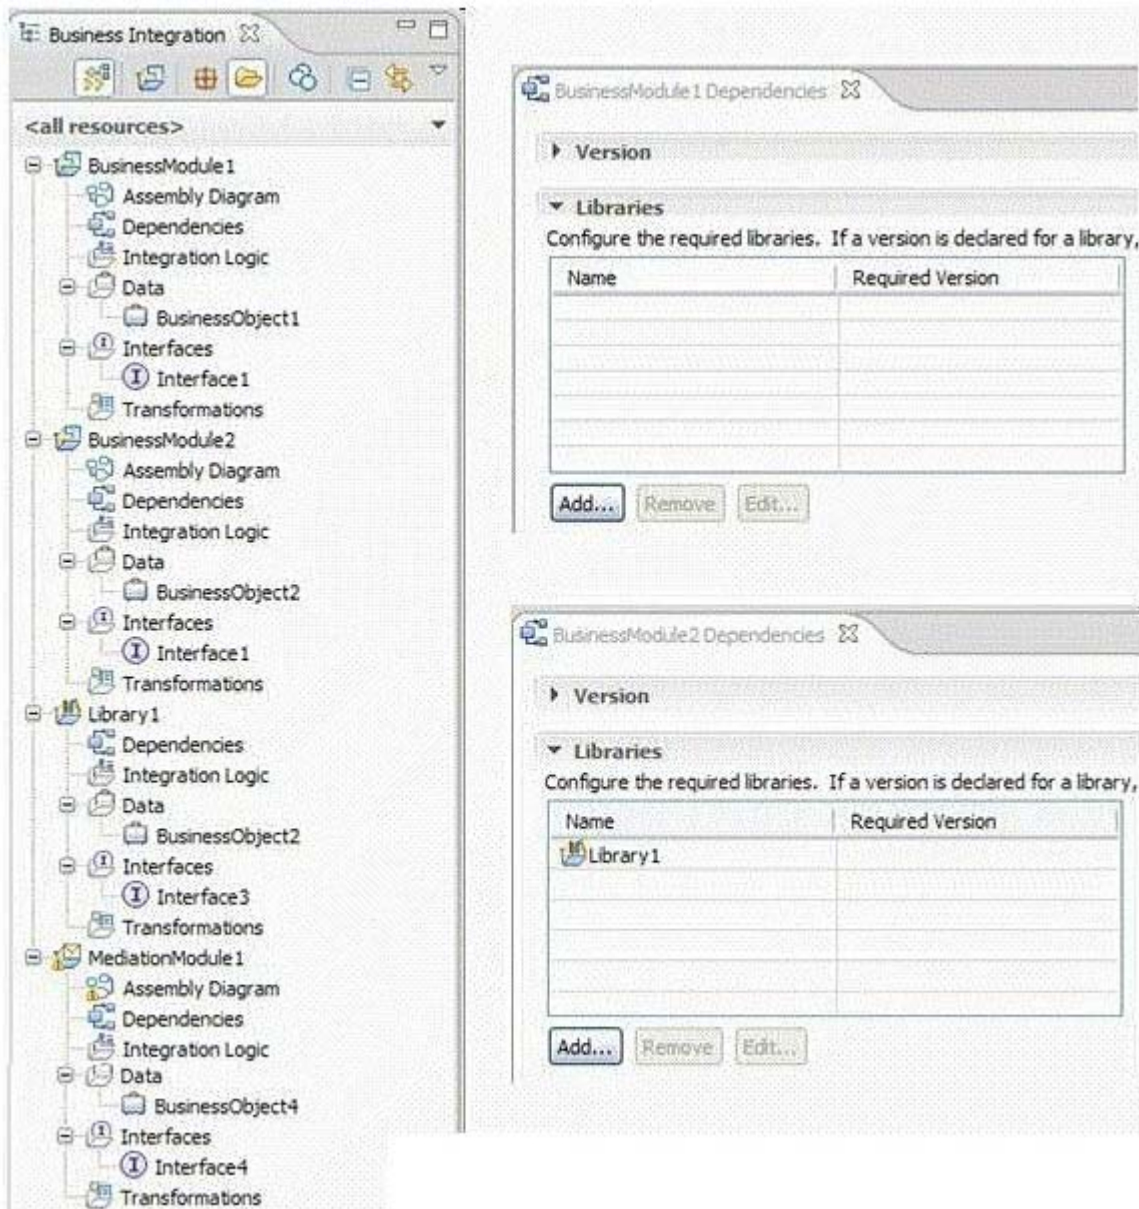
Business Integration

<all resources>

BusinessModule1
Assembly Diagram
Dependencies
Integration Logic
Data
BusinessObject1
Interfaces
Interface1
Transformations
BusinessModule2
Assembly Diagram
Dependencies
Integration Logic
Data
BusinessObject2
Interfaces
Interface1
Transformations
Library1
Dependencies
Integration Logic
Data
BusinessObject2
Interfaces
Interface3
Transformations
MediationModule1
Assembly Diagram
Dependencies
Integration Logic
Data
BusinessObject4
Interfaces
Interface4
Transformations

BusinessModule1 Dependencies

Version

Libraries

Configure the required libraries. If a version is declared for a library,

| Name | Required Version |
|---|---|
| | |

Add... Remove Edit...

BusinessModule2 Dependencies

Version

Libraries

Configure the required libraries. If a version is declared for a library,

| Name | Required Version |
|---|---|
| Library1 | |

Add... Remove Edit...